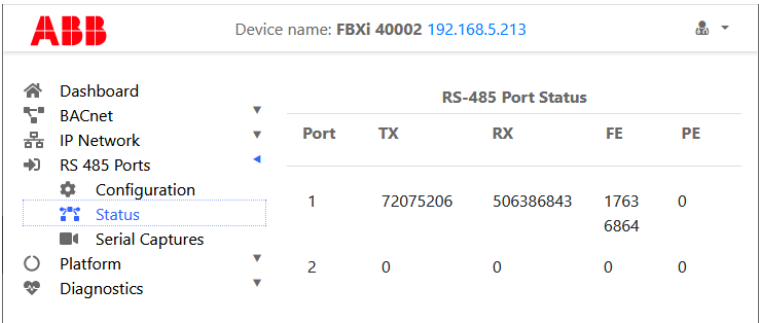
ABB

Device name: FBXi 40002 192.168.5.213

Dashboard
BACnet
IP Network
RS 485 Ports
Configuration
Status
Serial Captures
Platform
Diagnostics

RS-485 Port Status

| Port | TX | RX | FE | PE |
|---|---|---|---|---|
| 1 | 72075206 | 506386843 | 1763 6864 | 0 |
| 2 | 0 | 0 | 0 | 0 |